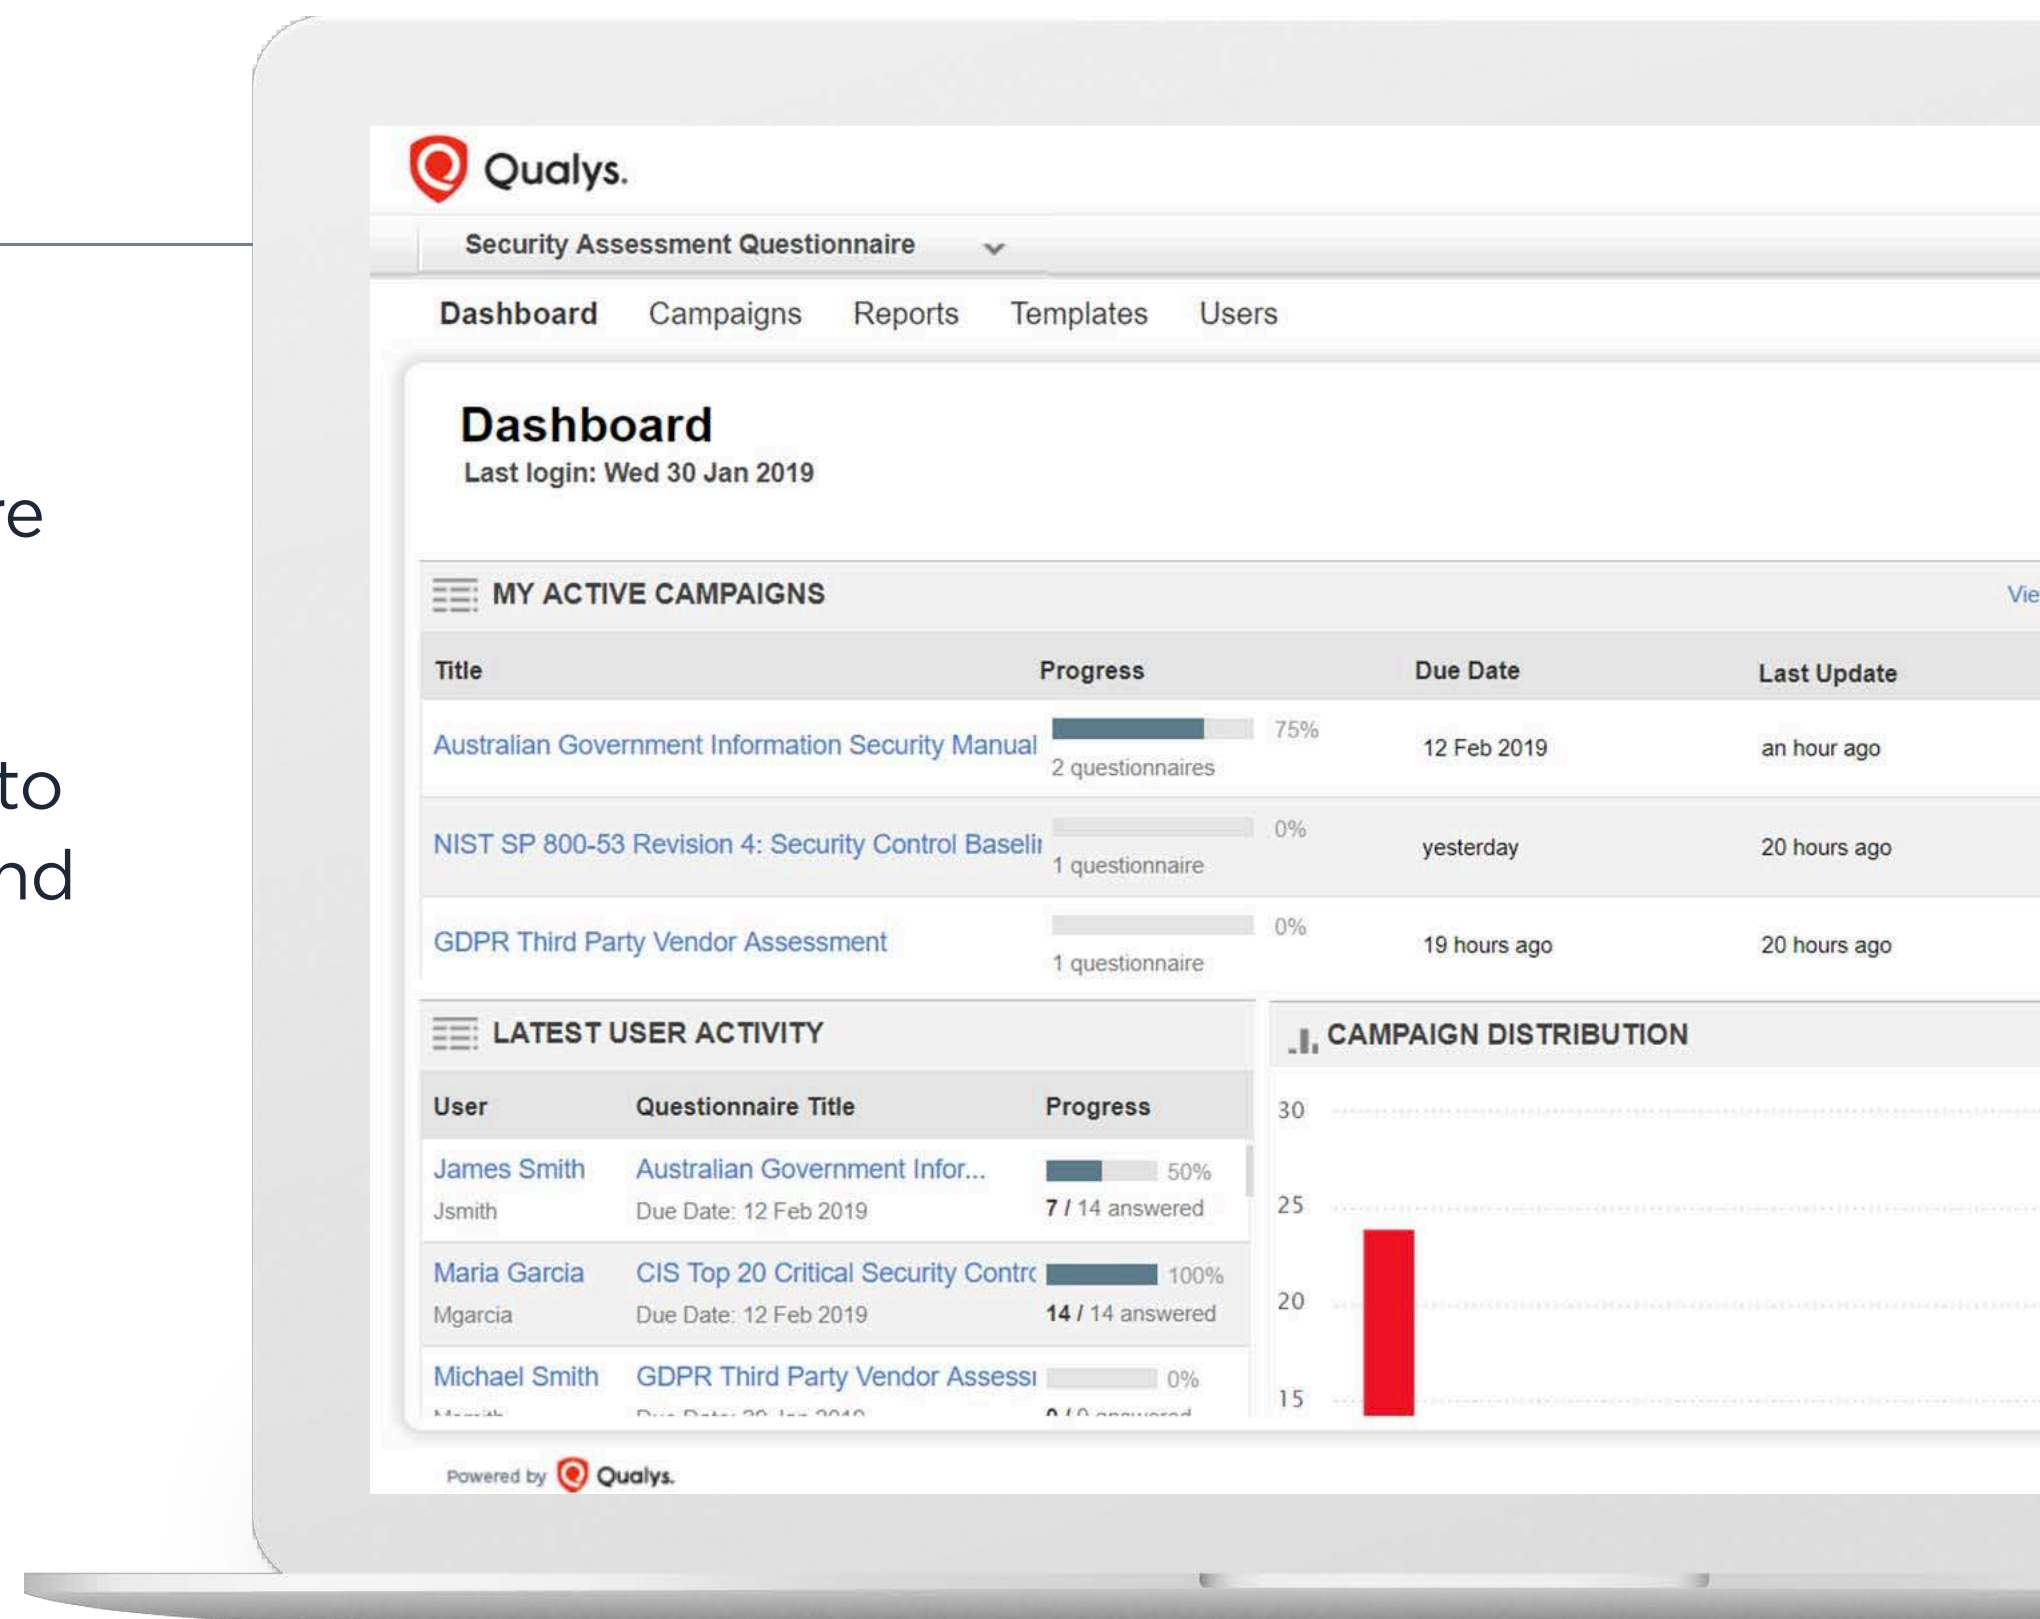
re

to
nd

Qualys.

Security Assessment Questionnaire

Dashboard Campaigns Reports Templates Users

Dashboard
Last login: Wed 30 Jan 2019

MY ACTIVE CAMPAIGNS

Vie

| Title | Progress | Due Date | Last Update |
|---|---|---|---|
| Australian Government Information Security Manual | 75% 2 questionnaires | 12 Feb 2019 | an hour ago |
| NIST SP 800-53 Revision 4: Security Control Baseli | 0% 1 questionnaire | yesterday | 20 hours ago |
| GDPR Third Party Vendor Assessment | 0% 1 questionnaire | 19 hours ago | 20 hours ago |

LATEST USER ACTIVITY

| User | Questionnaire Title | Progress |
|---|---|---|
| James Smith Jsmith | Australian Government Infor... Due Date: 12 Feb 2019 | 50% 7 / 14 answered |
| Maria Garcia Mgarcia | CIS Top 20 Critical Security Contr Due Date: 12 Feb 2019 | 100% 14 / 14 answered |
| Michael Smith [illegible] | GDPR Third Party Vendor Assess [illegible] | 0% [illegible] |

CAMPAIGN DISTRIBUTION

30
25
20
15

Powered by Qualys.